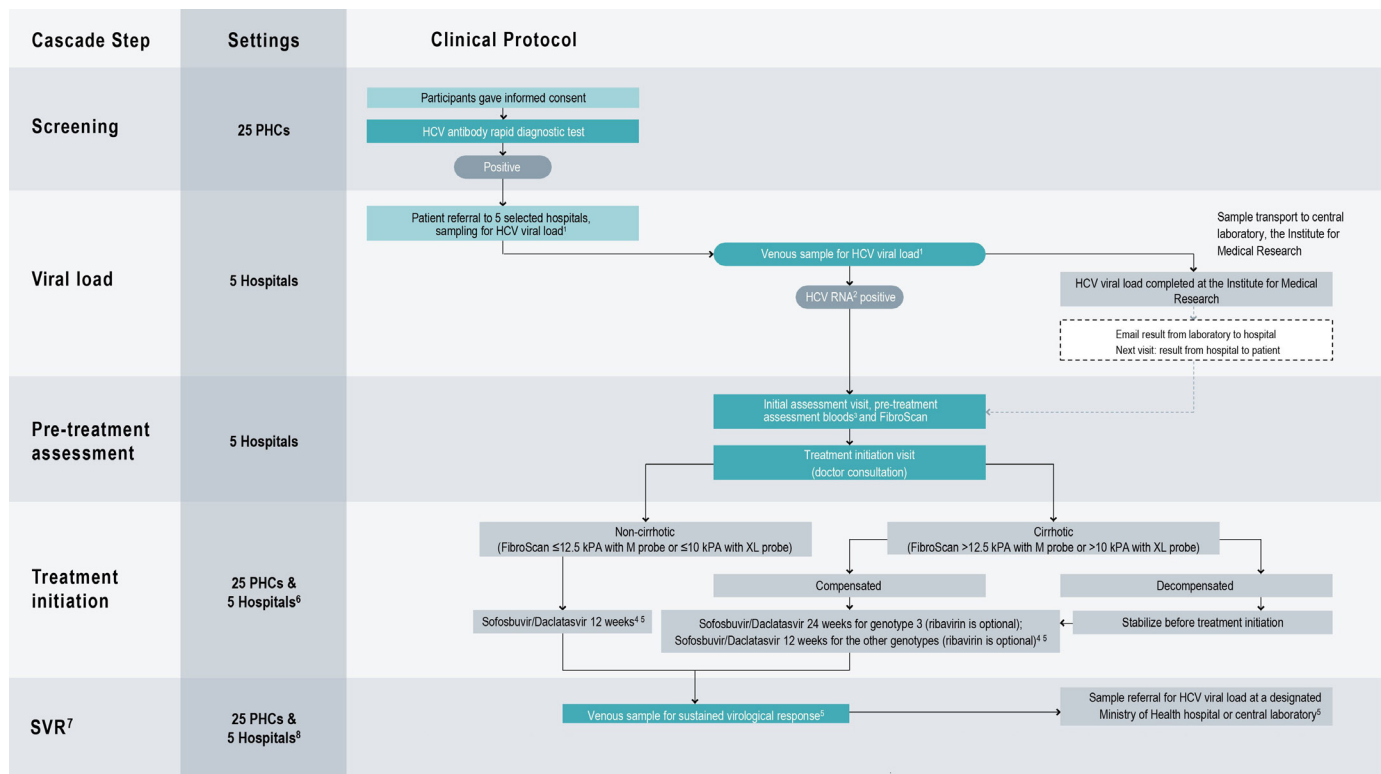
| Cascade Step | Settings | Clinical Protocol |
|---|---|---|
| Screening | 25 PHCs | Participants gave informed consent<br>HCV antibody rapid diagnostic test<br>Positive |
| Viral load | 5 Hospitals | Patient referral to 5 selected hospitals, sampling for HCV viral load$^1$<br>Venous sample for HCV viral load$^1$<br>HCV RNA$^2$ positive<br>Sample transport to central laboratory, the Institute for Medical Research<br>HCV viral load completed at the Institute for Medical Research<br>Email result from laboratory to hospital<br>Next visit: result from hospital to patient |
| Pre-treatment assessment | 5 Hospitals | Initial assessment visit, pre-treatment assessment bloods$^3$ and FibroScan<br>Treatment initiation visit (doctor consultation) |
| Treatment initiation | 25 PHCs & 5 Hospitals$^6$ | Non-cirrhotic (FibroScan ≤12.5 kPA with M probe or ≤10 kPA with XL probe)<br>Sofosbuvir/Daclatasvir 12 weeks$^{4\ 5}$<br>Cirrhotic (FibroScan >12.5 kPA with M probe or >10 kPA with XL probe)<br>Compensated<br>Sofosbuvir/Daclatasvir 24 weeks for genotype 3 (ribavirin is optional); Sofosbuvir/Daclatasvir 12 weeks for the other genotypes (ribavirin is optional)$^{4\ 5}$<br>Decompensated<br>Stabilize before treatment initiation |
| SVR$^7$ | 25 PHCs & 5 Hospitals$^8$ | Venous sample for sustained virological response$^5$<br>Sample referral for HCV viral load at a designated Ministry of Health hospital or central laboratory$^5$ |